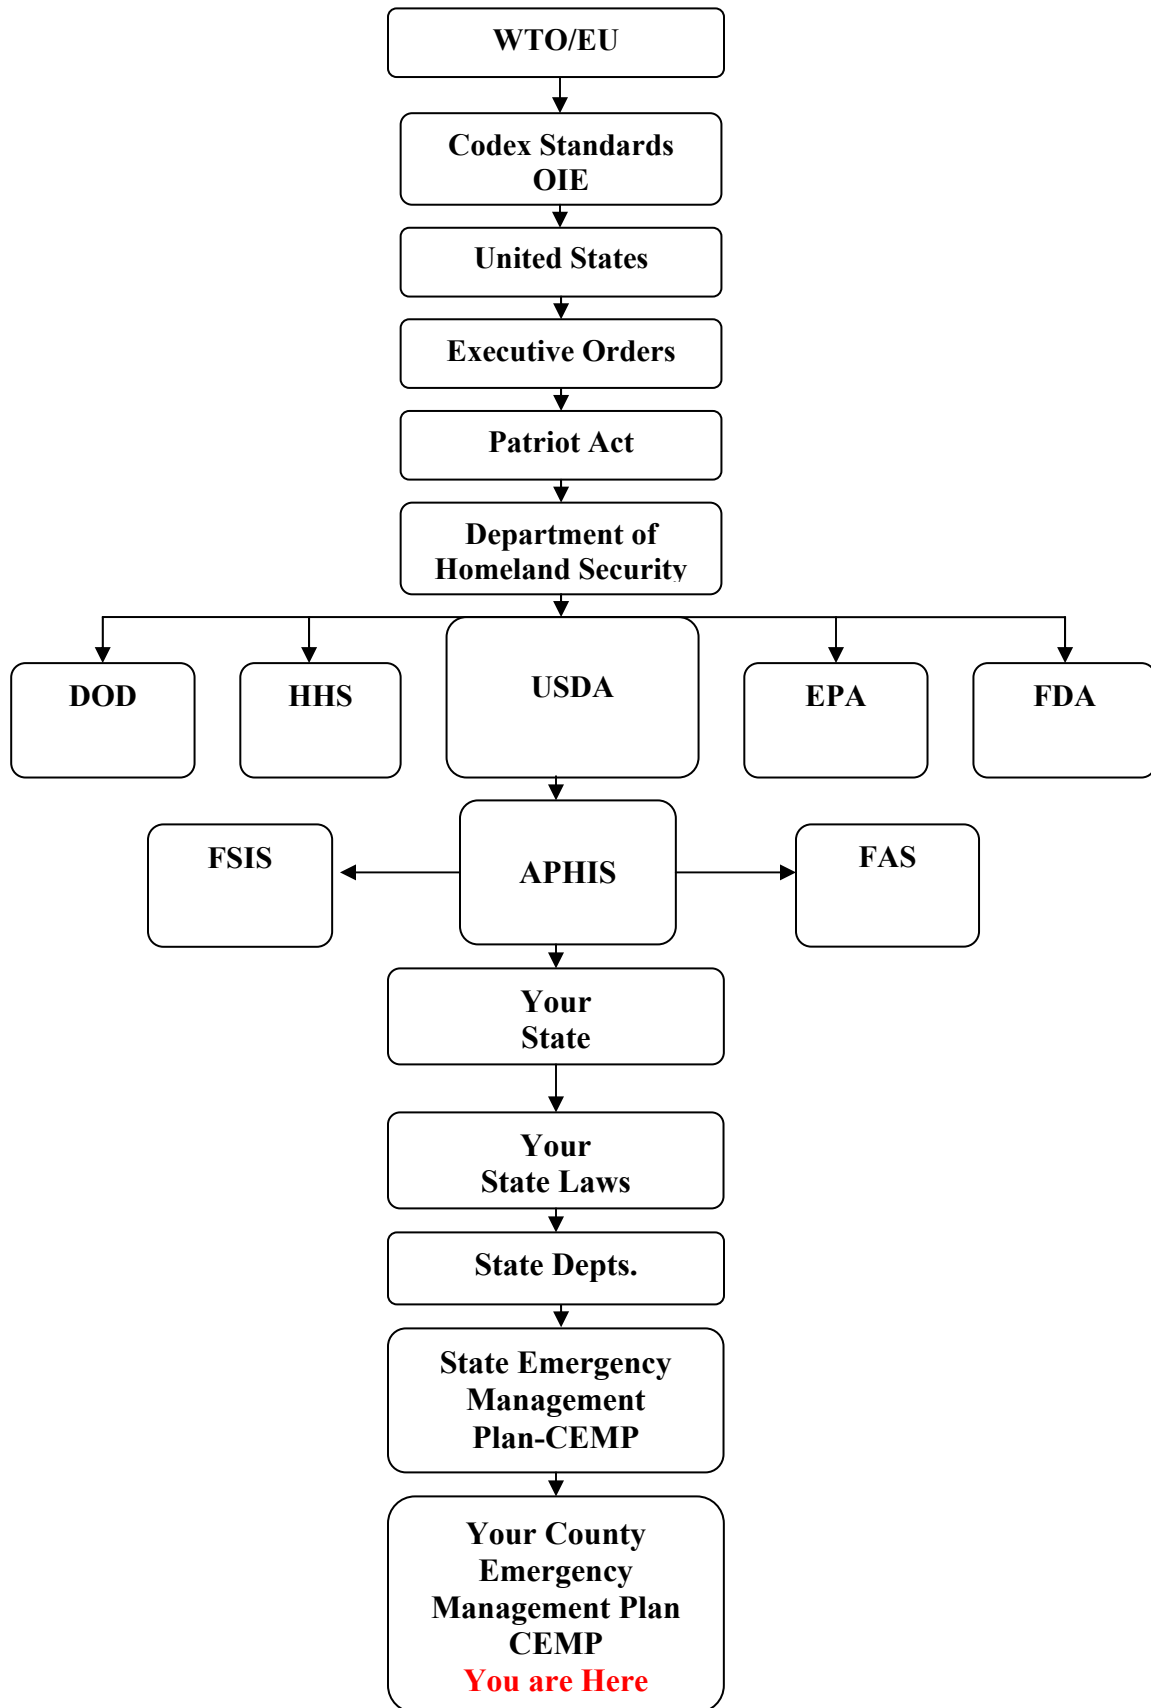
WTO/EU

Codex Standards
OIE

United States

Executive Orders

Patriot Act

Department of
Homeland Security

DOD

HHS

USDA

EPA

FDA

FSIS

APHIS

FAS

Your
State

Your
State Laws

State Depts.

State Emergency
Management
Plan-CEMP

Your County
Emergency
Management Plan
CEMP
You are Here